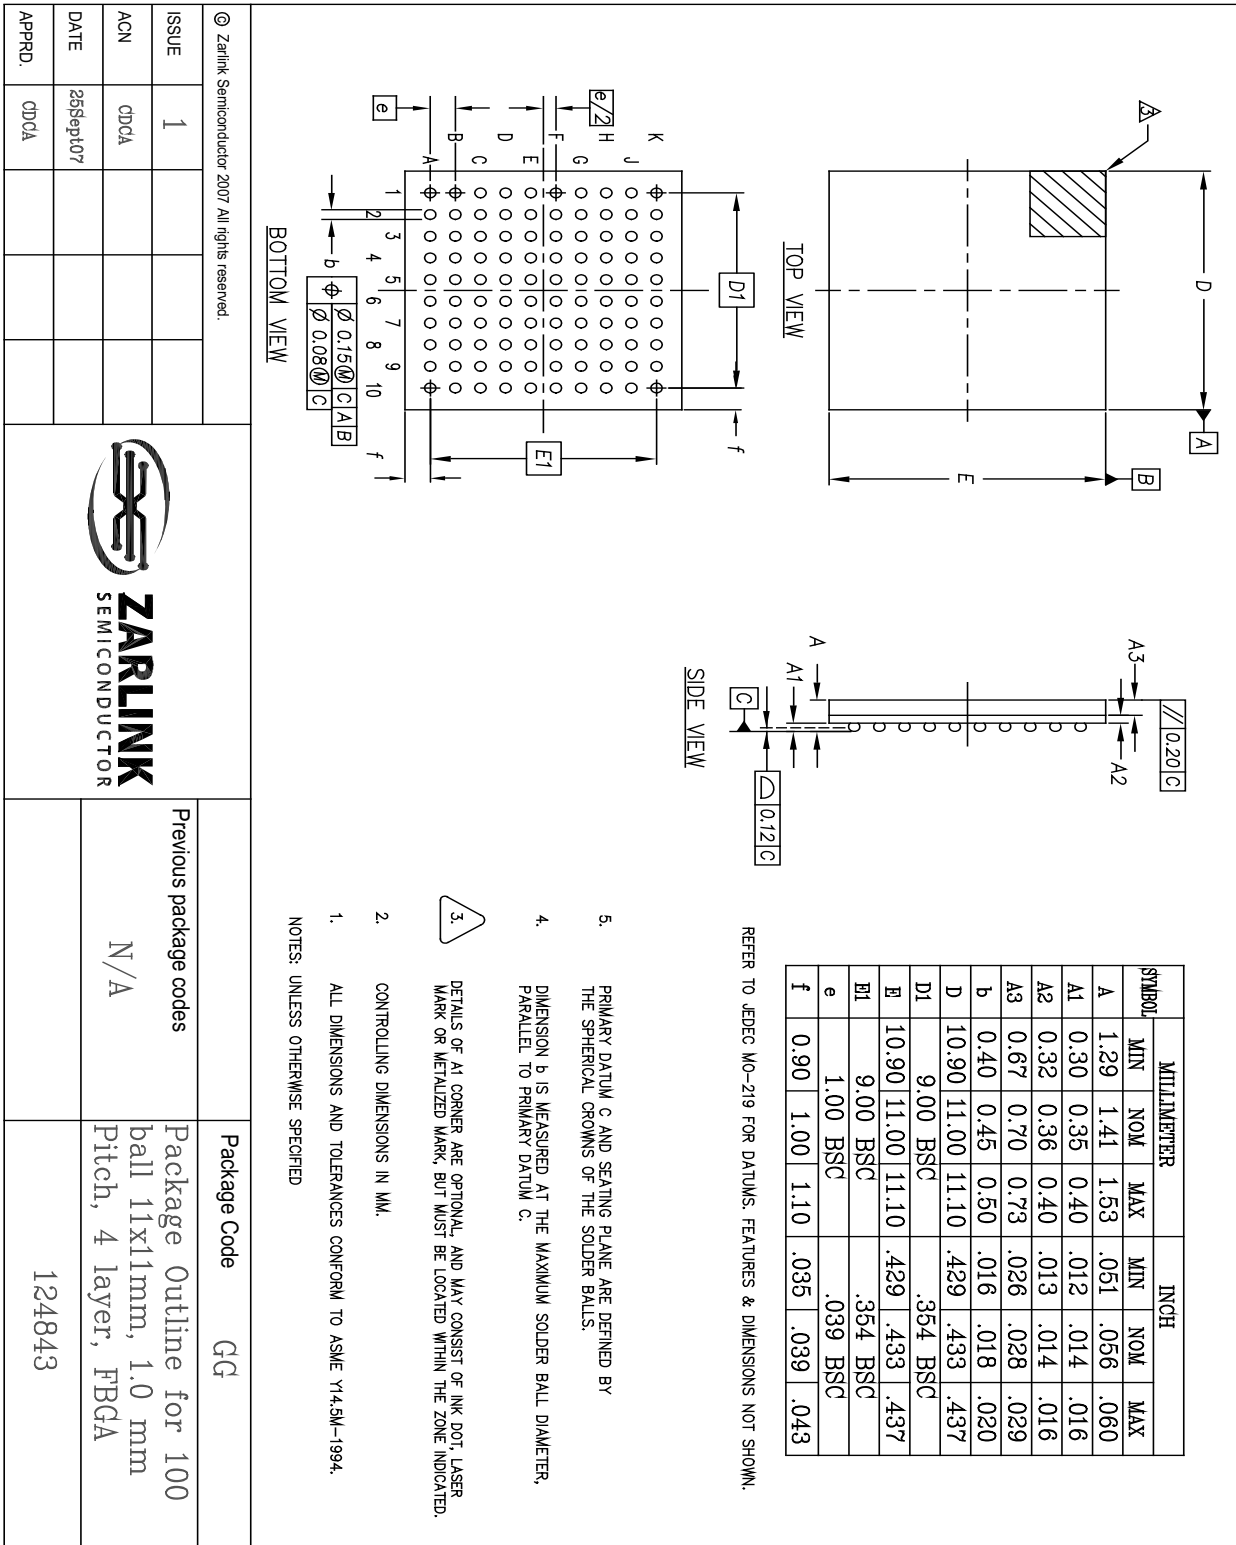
TOP VIEW

D

E

A

B

3

D1

E1

e

e/2

A B C D E F G H J K

1 2 3 4 5 6 7 8 9 10

b

f

$\phi$ Ø 0.15Ⓜ C A B
Ø 0.08Ⓜ C

BOTTOM VIEW

A3

A2

A1

A

0.20 C

0.12 C

C

SIDE VIEW

| SYMBOL | MILLIMETER MIN | NOM | MAX | INCH MIN | NOM | MAX |
|---|---|---|---|---|---|---|
| A | 1.29 | 1.41 | 1.53 | .051 | .056 | .060 |
| A1 | 0.30 | 0.35 | 0.40 | .012 | .014 | .016 |
| A2 | 0.32 | 0.36 | 0.40 | .013 | .014 | .016 |
| A3 | 0.67 | 0.70 | 0.73 | .026 | .028 | .029 |
| b | 0.40 | 0.45 | 0.50 | .016 | .018 | .020 |
| D | 10.90 | 11.00 | 11.10 | .429 | .433 | .437 |
| D1 | 9.00 BSC | | | .354 BSC | | |
| E | 10.90 | 11.00 | 11.10 | .429 | .433 | .437 |
| E1 | 9.00 BSC | | | .354 BSC | | |
| e | 1.00 BSC | | | .039 BSC | | |
| f | 0.90 | 1.00 | 1.10 | .035 | .039 | .043 |

REFER TO JEDEC MO-219 FOR DATUMS. FEATURES & DIMENSIONS NOT SHOWN.

NOTES: UNLESS OTHERWISE SPECIFIED

1. ALL DIMENSIONS AND TOLERANCES CONFORM TO ASME Y14.5M-1994.

2. CONTROLLING DIMENSIONS IN MM.

3. DETAILS OF A1 CORNER ARE OPTIONAL, AND MAY CONSIST OF INK DOT, LASER MARK OR METALIZED MARK, BUT MUST BE LOCATED WITHIN THE ZONE INDICATED.

4. DIMENSION b IS MEASURED AT THE MAXIMUM SOLDER BALL DIAMETER, PARALLEL TO PRIMARY DATUM C.

5. PRIMARY DATUM C AND SEATING PLANE ARE DEFINED BY THE SPHERICAL CROWNS OF THE SOLDER BALLS.

© Zarlink Semiconductor 2007 All rights reserved.

| ISSUE | 1 | | | |
|---|---|---|---|---|
| ACN | CDCA | | | |
| DATE | 25Sept07 | | | |
| APPRD. | CDCA | | | |

ZARLINK SEMICONDUCTOR

Previous package codes

N/A

Package Code GG

Package Outline for 100 ball 11x11mm, 1.0 mm Pitch, 4 layer, FBGA

124843